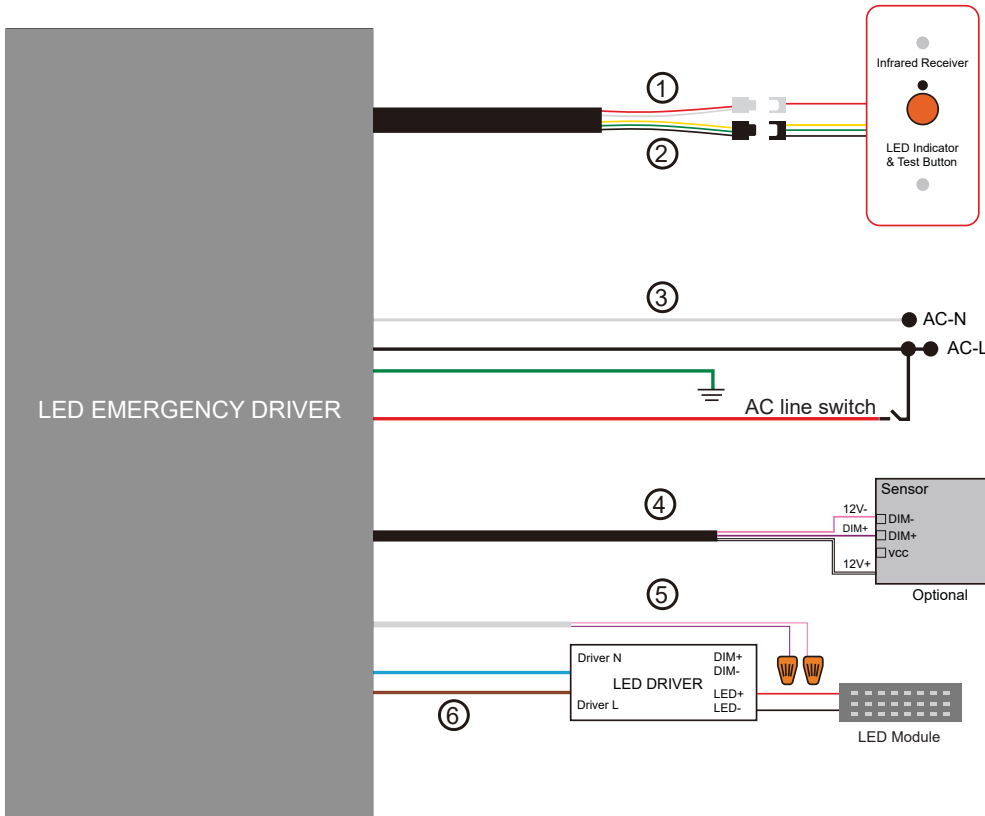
LED EMERGENCY DRIVER

①

②

Infrared Receiver

LED Indicator & Test Button

③

AC-N

AC-L

AC line switch

④

Sensor

12V-

DIM+

12V+

DIM-

DIM+

vcc

Optional

⑤

Driver N

Driver L

LED DRIVER

DIM+

DIM-

LED+

LED-

⑥

LED Module